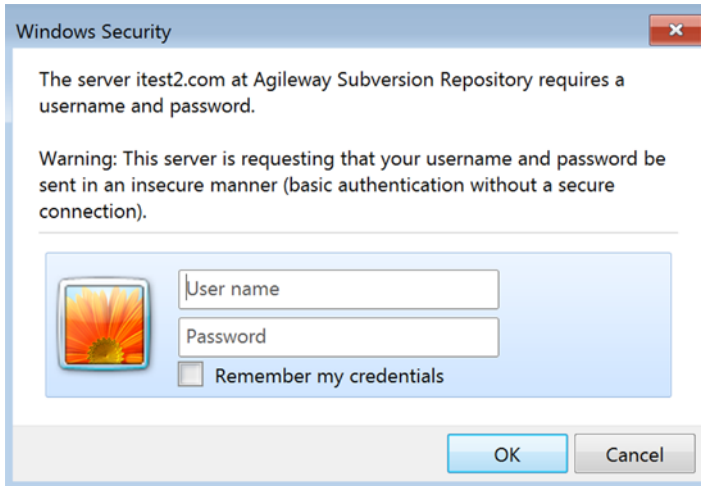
Windows Security

The server itest2.com at Agileway Subversion Repository requires a username and password.

Warning: This server is requesting that your username and password be sent in an insecure manner (basic authentication without a secure connection).

User name

Password

Remember my credentials

OK

Cancel